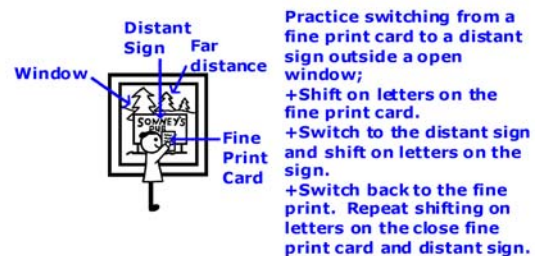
Distant Sign

Far distance

Window

SONNEYS DINER

Fine Print Card

Practice switching from a fine print card to a distant sign outside a open window;
+Shift on letters on the fine print card.
+Switch to the distant sign and shift on letters on the sign.
+Switch back to the fine print. Repeat shifting on letters on the close fine print card and distant sign.